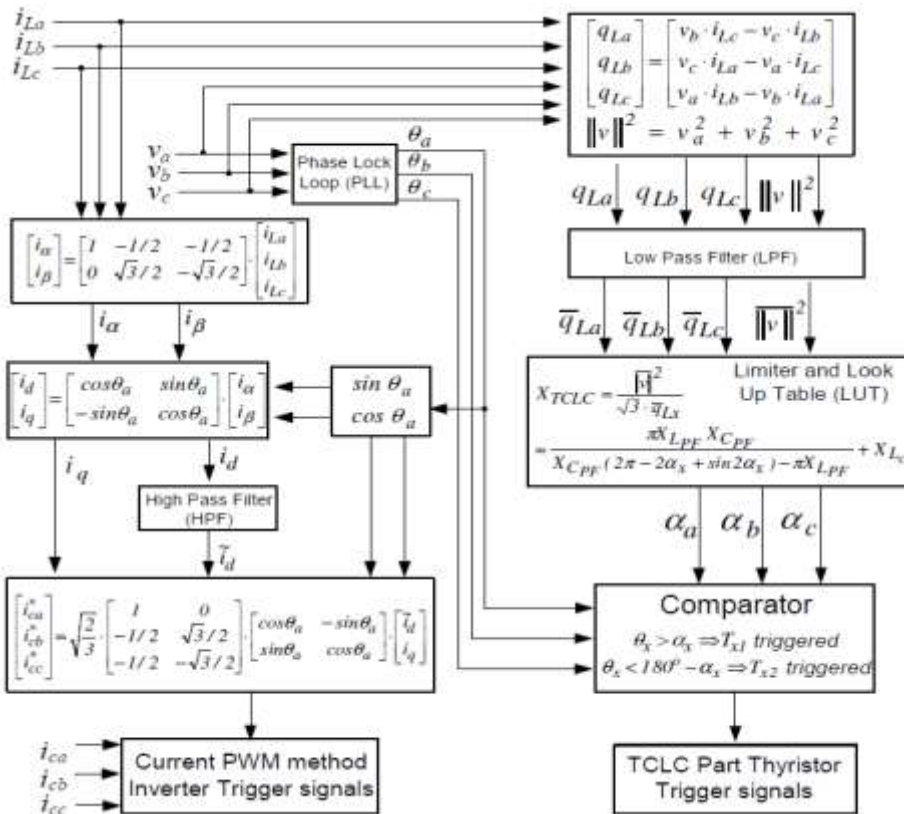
$i_{La}$
$i_{Lb}$
$i_{Lc}$

$\begin{bmatrix} q_{La} \\ q_{Lb} \\ q_{Lc} \end{bmatrix} = \begin{bmatrix} v_b \cdot i_{Lc} - v_c \cdot i_{Lb} \\ v_c \cdot i_{La} - v_a \cdot i_{Lc} \\ v_a \cdot i_{Lb} - v_b \cdot i_{La} \end{bmatrix}$
$\|v\|^2 = v_a^2 + v_b^2 + v_c^2$

$v_a$
$v_b$
$v_c$

Phase Lock Loop (PLL)

$\theta_a$
$\theta_b$
$\theta_c$

$q_{La}$ $q_{Lb}$ $q_{Lc}$ $\|v\|^2$

Low Pass Filter (LPF)

$\overline{q}_{La}$ $\overline{q}_{Lb}$ $\overline{q}_{Lc}$ $\overline{\|v\|}^2$

$\begin{bmatrix} i_\alpha \\ i_\beta \end{bmatrix} = \begin{bmatrix} 1 & -1/2 & -1/2 \\ 0 & \sqrt{3}/2 & -\sqrt{3}/2 \end{bmatrix} \cdot \begin{bmatrix} i_{La} \\ i_{Lb} \\ i_{Lc} \end{bmatrix}$

$i_\alpha$ $i_\beta$

$\begin{bmatrix} i_d \\ i_q \end{bmatrix} = \begin{bmatrix} cos\theta_a & sin\theta_a \\ -sin\theta_a & cos\theta_a \end{bmatrix} \cdot \begin{bmatrix} i_\alpha \\ i_\beta \end{bmatrix}$

$sin\ \theta_a$
$cos\ \theta_a$

Limiter and Look Up Table (LUT)

$X_{TCLC} = \frac{\overline{|v|}^2}{\sqrt{3} \cdot \overline{q}_{Lx}}$
$= \frac{\pi X_{LPF} X_{CPF}}{X_{CPF}(2\pi - 2\alpha_x + sin 2\alpha_x) - \pi X_{LPF}} + X_{Lc}$

$i_q$
$i_d$

High Pass Filter (HPF)

$\tilde{i}_d$

$\alpha_a$ $\alpha_b$ $\alpha_c$

$\begin{bmatrix} i_{ca}^* \\ i_{cb}^* \\ i_{cc}^* \end{bmatrix} = \sqrt{\frac{2}{3}} \cdot \begin{bmatrix} 1 & 0 \\ -1/2 & \sqrt{3}/2 \\ -1/2 & -\sqrt{3}/2 \end{bmatrix} \cdot \begin{bmatrix} cos\theta_a & -sin\theta_a \\ sin\theta_a & cos\theta_a \end{bmatrix} \cdot \begin{bmatrix} \tilde{i}_d \\ i_q \end{bmatrix}$

Comparator
$\theta_x > \alpha_x \Rightarrow T_{x1}$ triggered
$\theta_x < 180^0 - \alpha_x \Rightarrow T_{x2}$ triggered

$i_{ca}$
$i_{cb}$
$i_{cc}$

Current PWM method Inverter Trigger signals

TCLC Part Thyristor Trigger signals